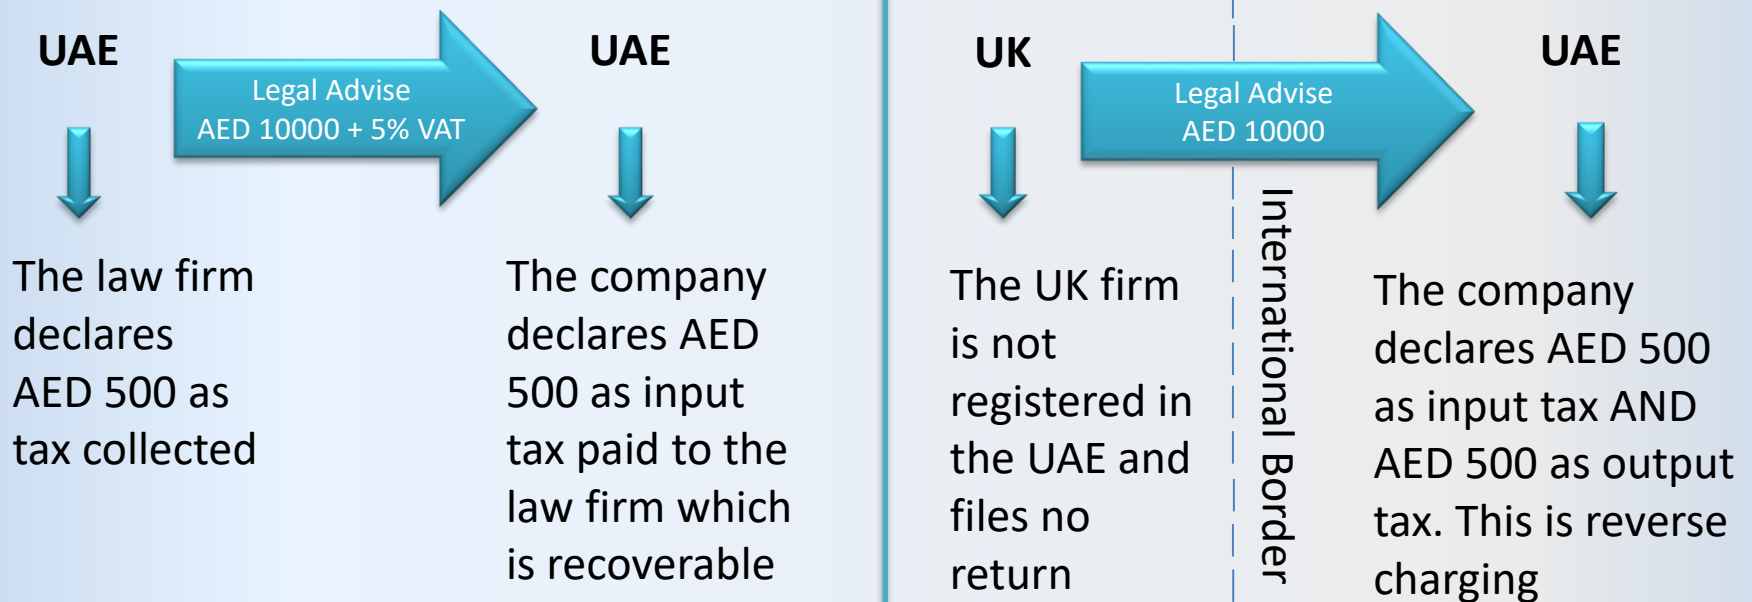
UAE

Legal Advise
AED 10000 + 5% VAT

UAE

The law firm declares AED 500 as tax collected

The company declares AED 500 as input tax paid to the law firm which is recoverable

UK

Legal Advise
AED 10000

UAE

The UK firm is not registered in the UAE and files no return

International Border

The company declares AED 500 as input tax AND AED 500 as output tax. This is reverse charging